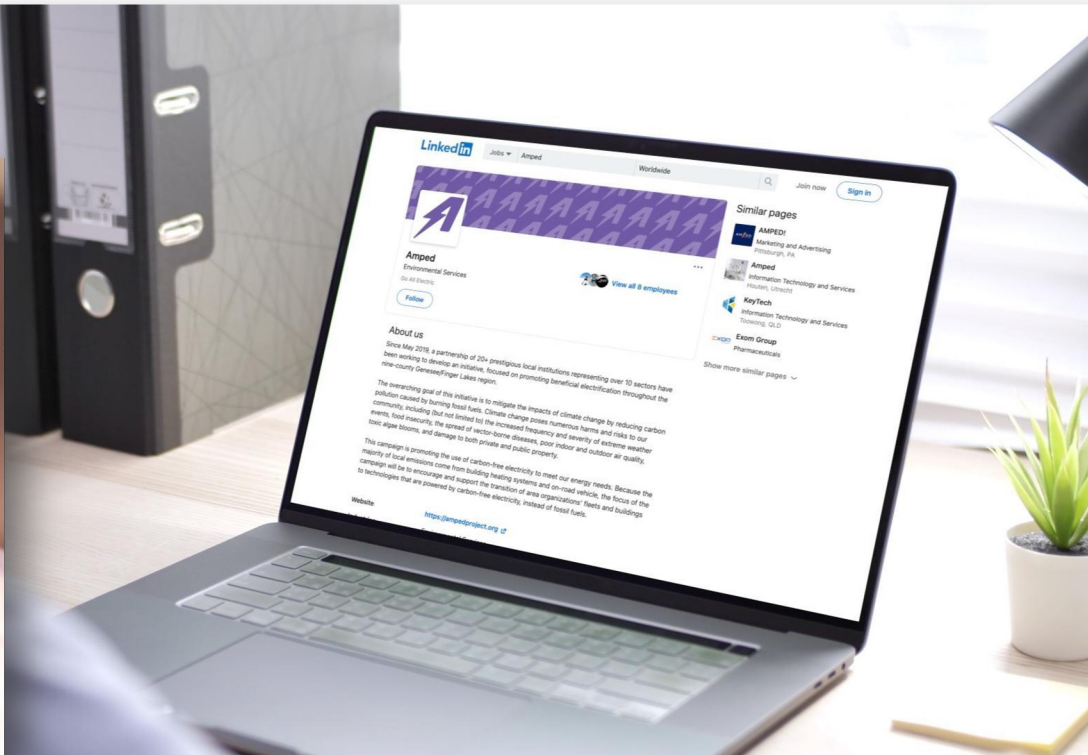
Linked in Jobs Amped Worldwide Join now Sign in

Amped
Environmental Services
Go All Electric
Follow
View all 8 employees

About us
Since May 2019, a partnership of 20+ prestigious local institutions representing over 10 sectors have been working to develop an initiative, focused on promoting beneficial electrification throughout the nine-county Genesee/Finger Lakes region.

The overarching goal of this initiative is to mitigate the impacts of climate change by reducing carbon pollution caused by burning fossil fuels. Climate change poses numerous harms and risks to our community, including (but not limited to) the increased frequency and severity of extreme weather events, food insecurity, the spread of vector-borne diseases, poor indoor and outdoor air quality, toxic algae blooms, and damage to both private and public property.

This campaign is promoting the use of carbon-free electricity to meet our energy needs. Because the majority of local emissions come from building heating systems and on-road vehicle, the focus of the campaign will be to encourage and support the transition of area organizations' fleets and buildings to technologies that are powered by carbon-free electricity, instead of fossil fuels.

Website https://ampedproject.org

Similar pages
AMPED!
Marketing and Advertising
Pittsburgh, PA
Amped
Information Technology and Services
Houten, Utrecht
KeyTech
Information Technology and Services
Toowong, QLD
Exom Group
Pharmaceuticals
Show more similar pages